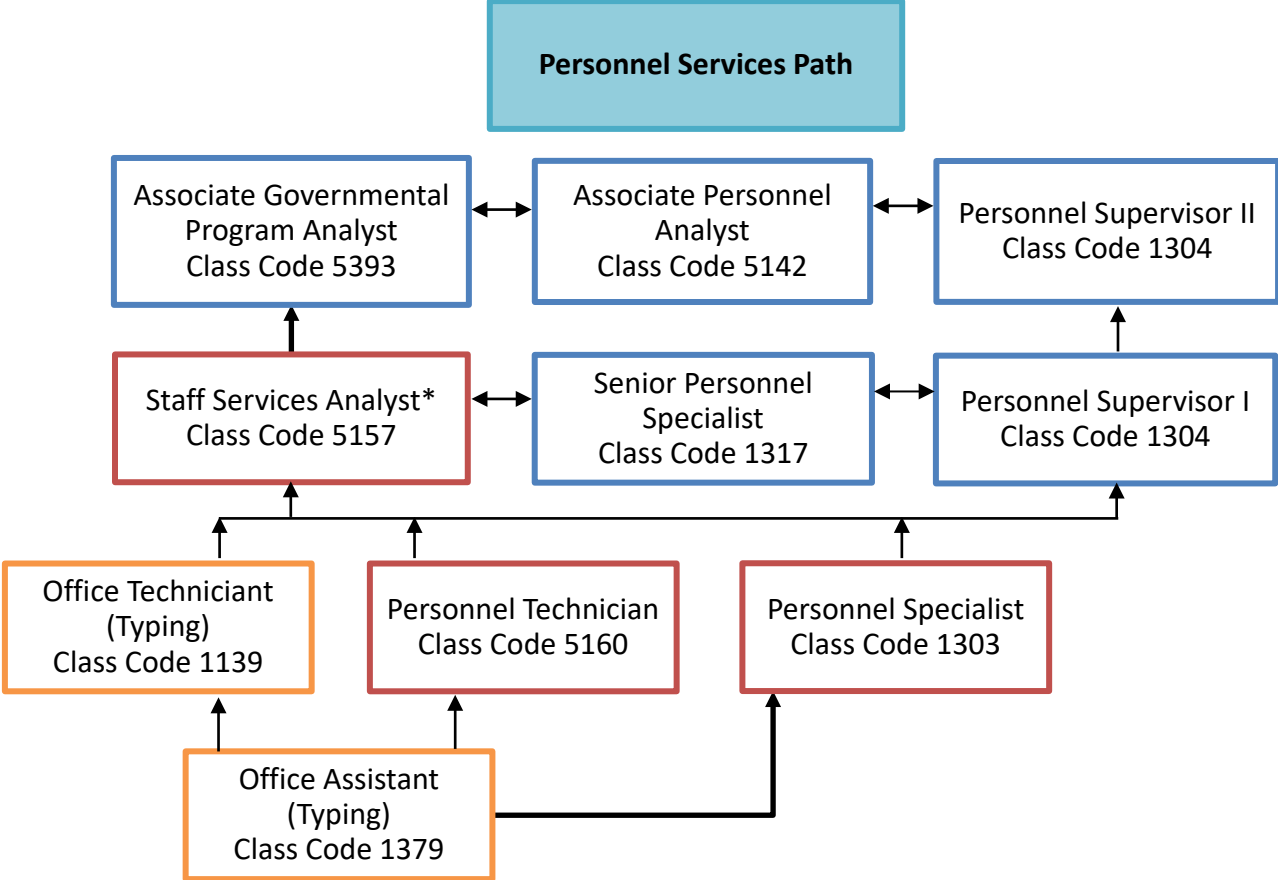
Personnel Services Path

Associate Governmental Program Analyst Class Code 5393

Associate Personnel Analyst Class Code 5142

Personnel Supervisor II Class Code 1304

Staff Services Analyst* Class Code 5157

Senior Personnel Specialist Class Code 1317

Personnel Supervisor I Class Code 1304

Office Techniciant (Typing) Class Code 1139

Personnel Technician Class Code 5160

Personnel Specialist Class Code 1303

Office Assistant (Typing) Class Code 1379